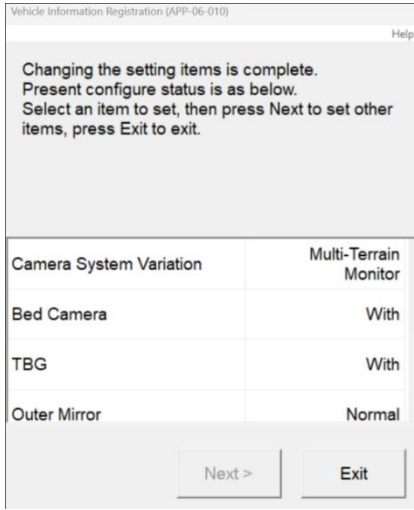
Vehicle Information Registration (APP-06-010)

Help

Changing the setting items is complete.
Present configure status is as below.
Select an item to set, then press Next to set other items, press Exit to exit.

| | |
|---|---|
| Camera System Variation | Multi-Terrain Monitor |
| Bed Camera | With |
| TBG | With |
| Outer Mirror | Normal |

Next >

Exit